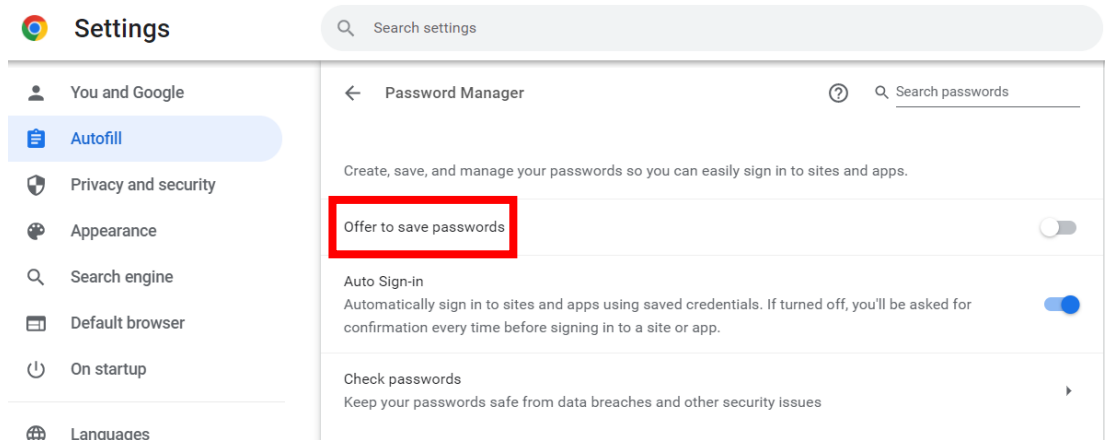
Settings

Search settings

You and Google
Autofill
Privacy and security
Appearance
Search engine
Default browser
On startup
Languages

Password Manager

Search passwords

Create, save, and manage your passwords so you can easily sign in to sites and apps.

Offer to save passwords

Auto Sign-in
Automatically sign in to sites and apps using saved credentials. If turned off, you'll be asked for confirmation every time before signing in to a site or app.

Check passwords
Keep your passwords safe from data breaches and other security issues